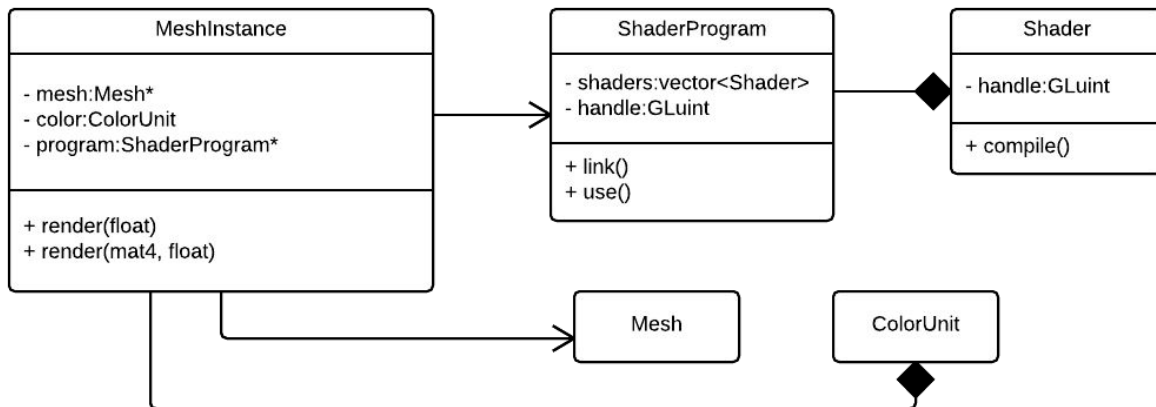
MeshInstance

- mesh:Mesh*
- color:ColorUnit
- program:ShaderProgram*

+ render(float)
+ render(mat4, float)

ShaderProgram

- shaders:vector<Shader>
- handle:GLuint

+ link()
+ use()

Shader

- handle:GLuint

+ compile()

Mesh

ColorUnit